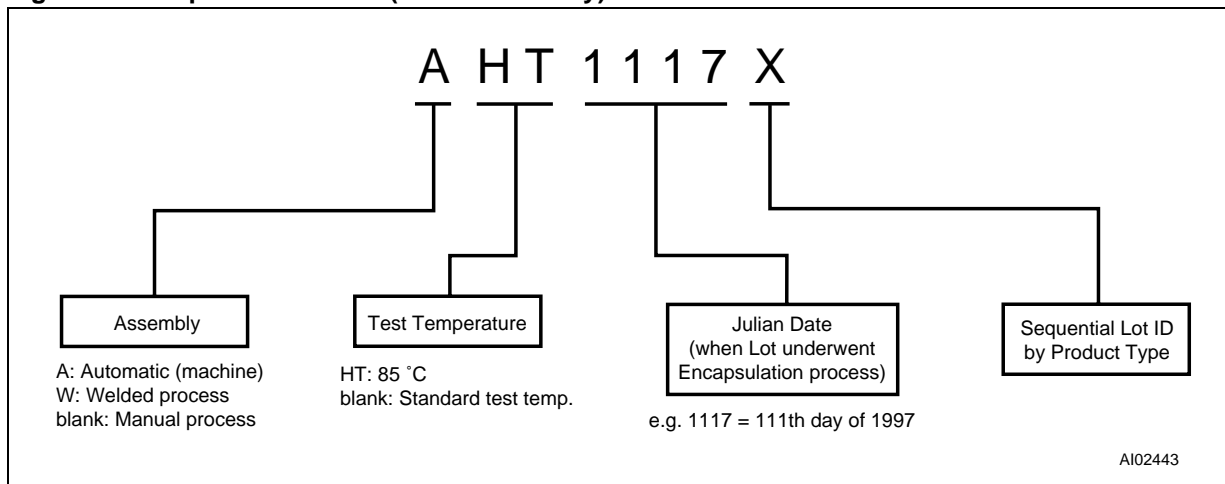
A HT 1117 X

Assembly

A: Automatic (machine)
W: Welded process
blank: Manual process

Test Temperature

HT: 85 ˚C
blank: Standard test temp.

Julian Date (when Lot underwent Encapsulation process)

e.g. 1117 = 111th day of 1997

Sequential Lot ID by Product Type

AI02443